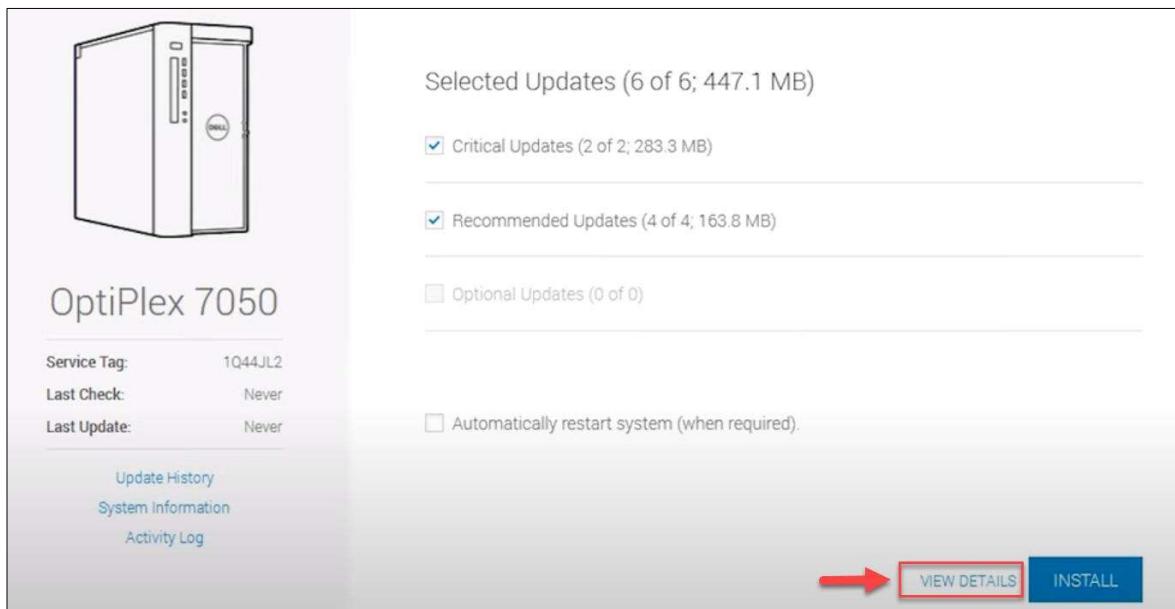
DELL

OptiPlex 7050

| Service Tag: | 1Q44JL2 |
|---|---|
| Last Check: | Never |
| Last Update: | Never |

Update History
System Information
Activity Log

Selected Updates (6 of 6; 447.1 MB)

Critical Updates (2 of 2; 283.3 MB)

Recommended Updates (4 of 4; 163.8 MB)

Optional Updates (0 of 0)

Automatically restart system (when required).

VIEW DETAILS INSTALL